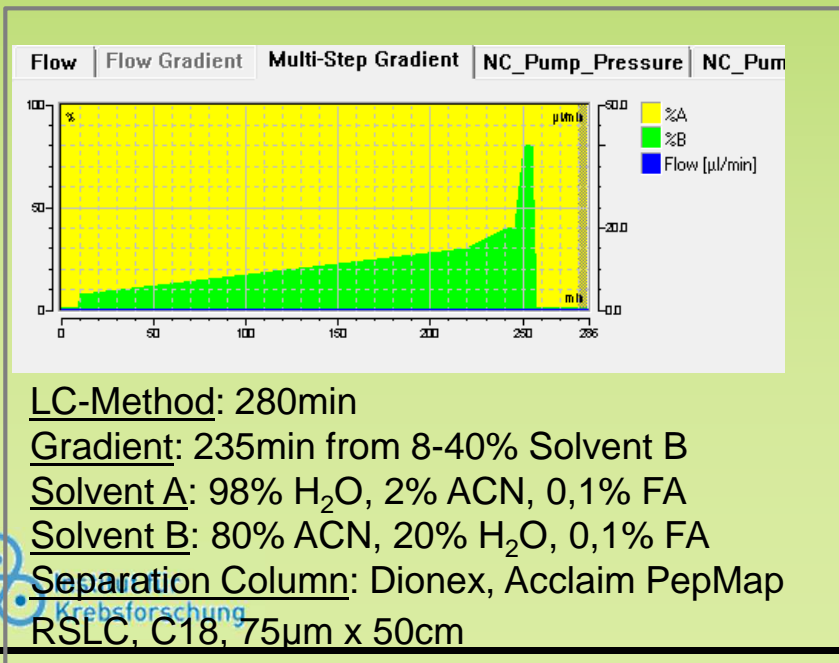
Flow | Flow Gradient | Multi-Step Gradient | NC_Pump_Pressure | NC_Pum

100
50
0
%
µl/min
min
50.0
20.0
0.0
0
50
100
150
200
250
286

%A
%B
Flow [µl/min]

LC-Method: 280min
Gradient: 235min from 8-40% Solvent B
Solvent A: 98% $H_2O$, 2% ACN, 0,1% FA
Solvent B: 80% ACN, 20% $H_2O$, 0,1% FA
Separation Column: Dionex, Acclaim PepMap RSLC, C18, 75µm x 50cm

Krebsforschung